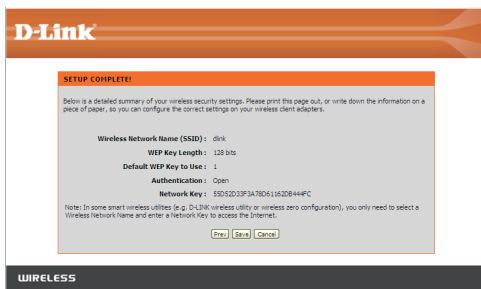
D-Link

SETUP COMPLETE!

Below is a detailed summary of your wireless security settings. Please print this page out, or write down the information on a piece of paper, so you can configure the correct settings on your wireless client adapters.

Wireless Network Name (SSID) : dlink

WEP Key Length : 128 bits

Default WEP Key to Use : 1

Authentication : Open

Network Key : 55D52D33F3A78D61162DB444FC

Note: In some smart wireless utilities (e.g. D-LINK wireless utility or wireless zero configuration), you only need to select a Wireless Network Name and enter a Network Key to access the Internet.

Prev Save Cancel

WIRELESS